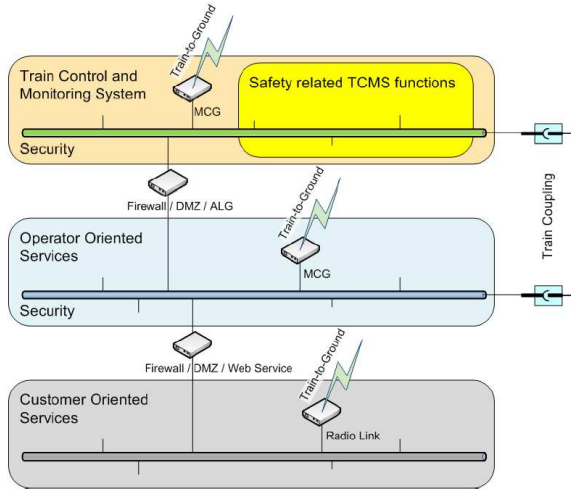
Train-to-Ground

Train Control and Monitoring System

MCG

Safety related TCMS functions

Security

Firewall / DMZ / ALG

Train Coupling

Train-to-Ground

Operator Oriented Services

MCG

Security

Firewall / DMZ / Web Service

Train-to-Ground

Customer Oriented Services

Radio Link